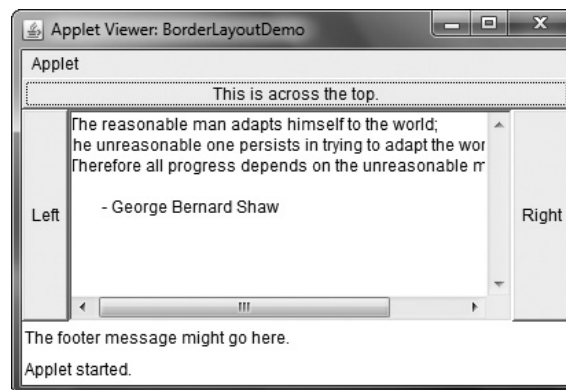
Applet Viewer: BorderLayoutDemo

Applet

This is across the top.

Left

The reasonable man adapts himself to the world;
he unreasonable one persists in trying to adapt the wor
Therefore all progress depends on the unreasonable m

- George Bernard Shaw

Right

The footer message might go here.

Applet started.